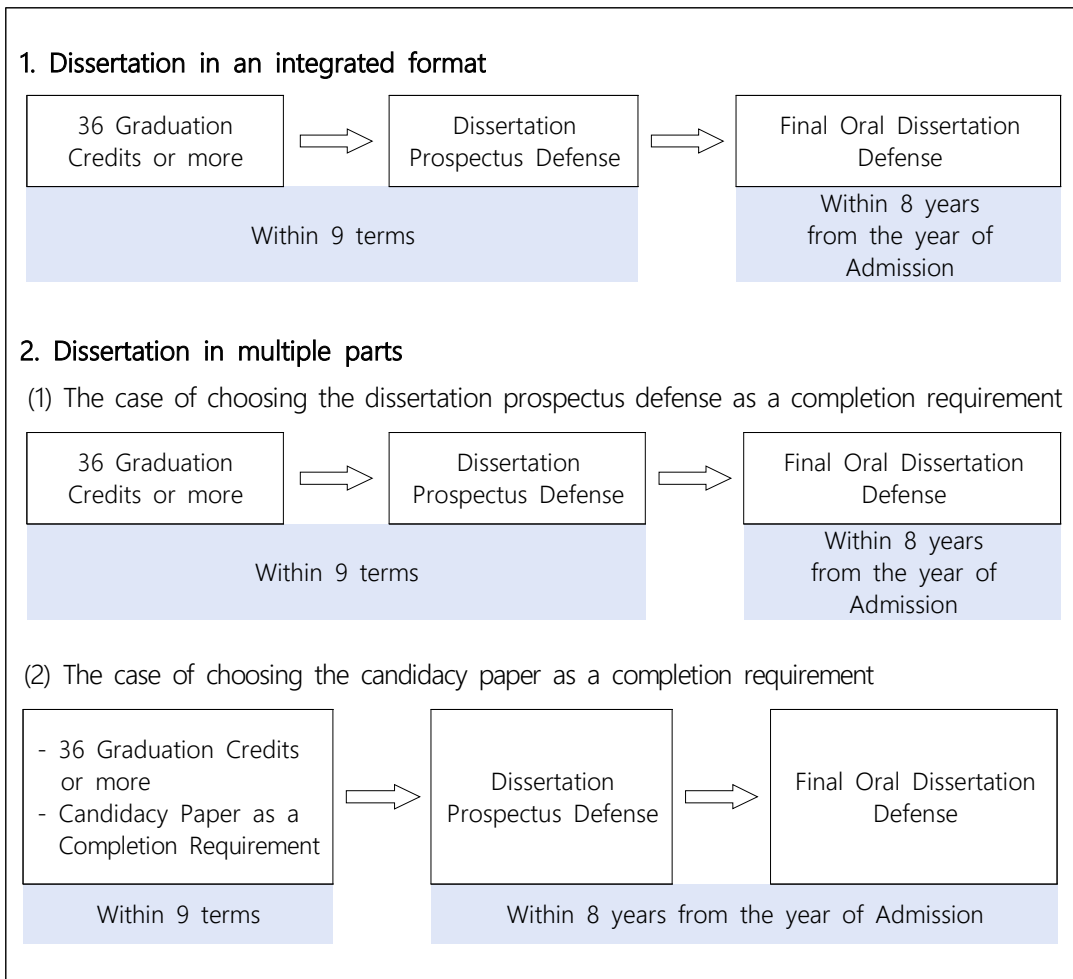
1. Dissertation in an integrated format

36 Graduation Credits or more

Dissertation Prospectus Defense

Final Oral Dissertation Defense

Within 9 terms

Within 8 years from the year of Admission

2. Dissertation in multiple parts

(1) The case of choosing the dissertation prospectus defense as a completion requirement

36 Graduation Credits or more

Dissertation Prospectus Defense

Final Oral Dissertation Defense

Within 9 terms

Within 8 years from the year of Admission

(2) The case of choosing the candidacy paper as a completion requirement

- 36 Graduation Credits or more
- Candidacy Paper as a Completion Requirement

Dissertation Prospectus Defense

Final Oral Dissertation Defense

Within 9 terms

Within 8 years from the year of Admission